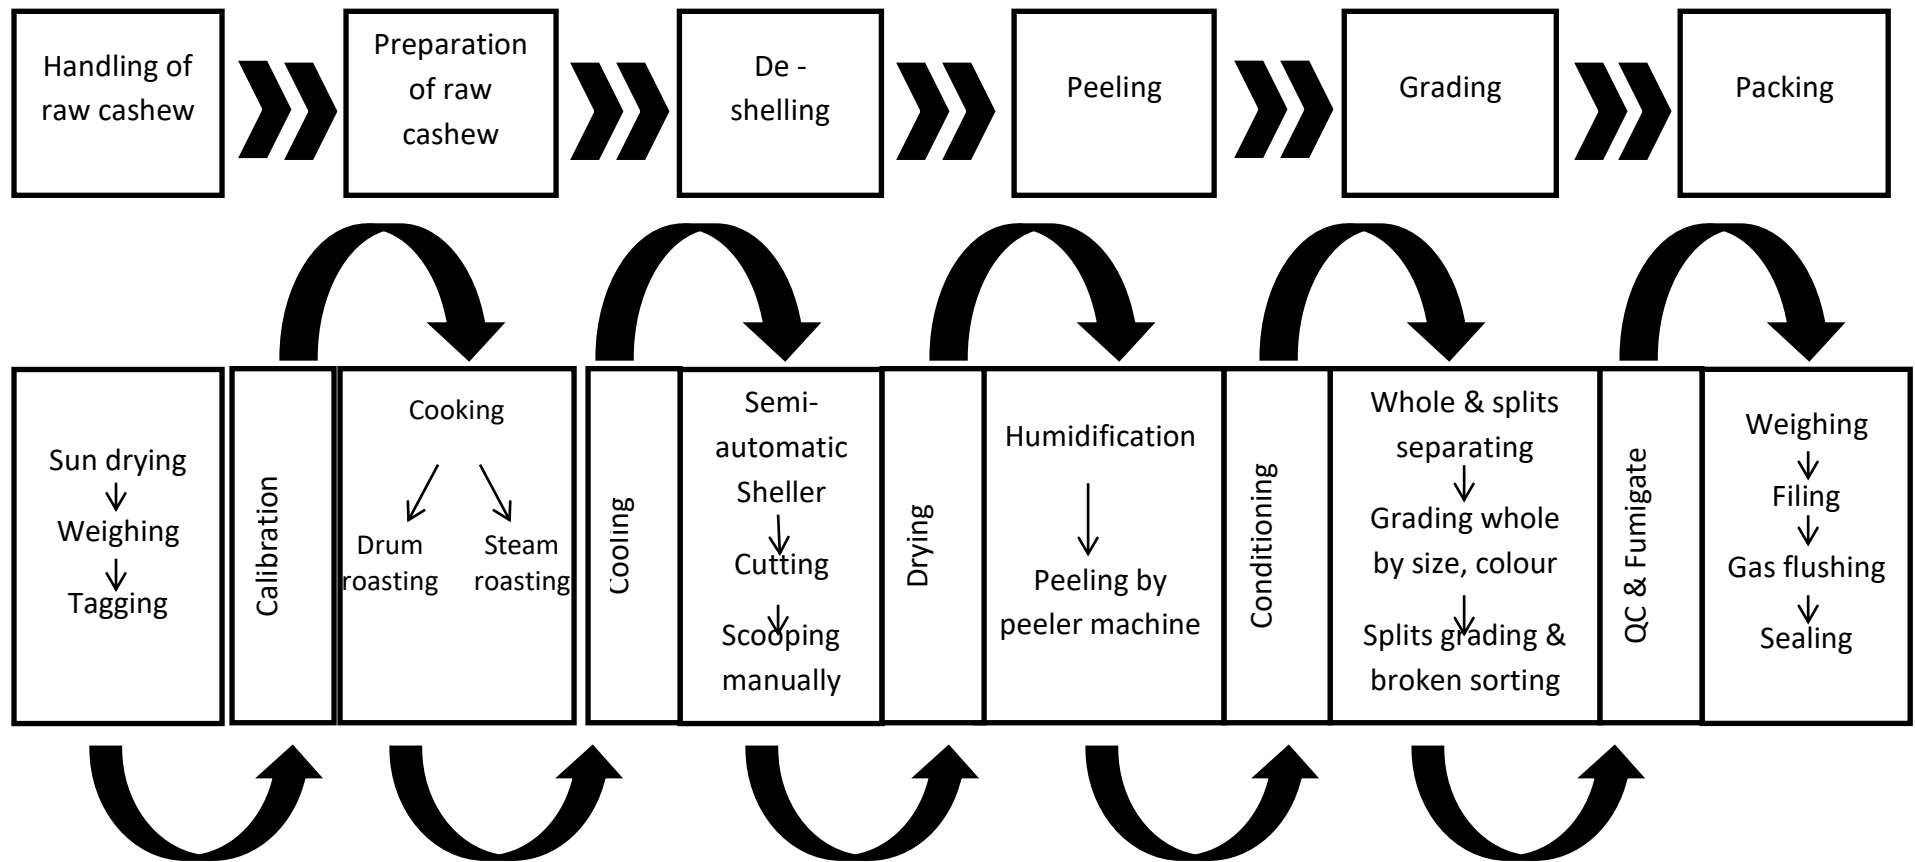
Handling of raw cashew

Preparation of raw cashew

De - shelling

Peeling

Grading

Packing

Sun drying
Weighing
Tagging

Calibration

Cooking
Drum roasting
Steam roasting

Cooling

Semi-automatic Sheller
Cutting
Scooping manually

Drying

Humidification
Peeling by peeler machine

Conditioning

Whole & splits separating
Grading whole by size, colour
Splits grading & broken sorting

QC & Fumigate

Weighing
Filing
Gas flushing
Sealing